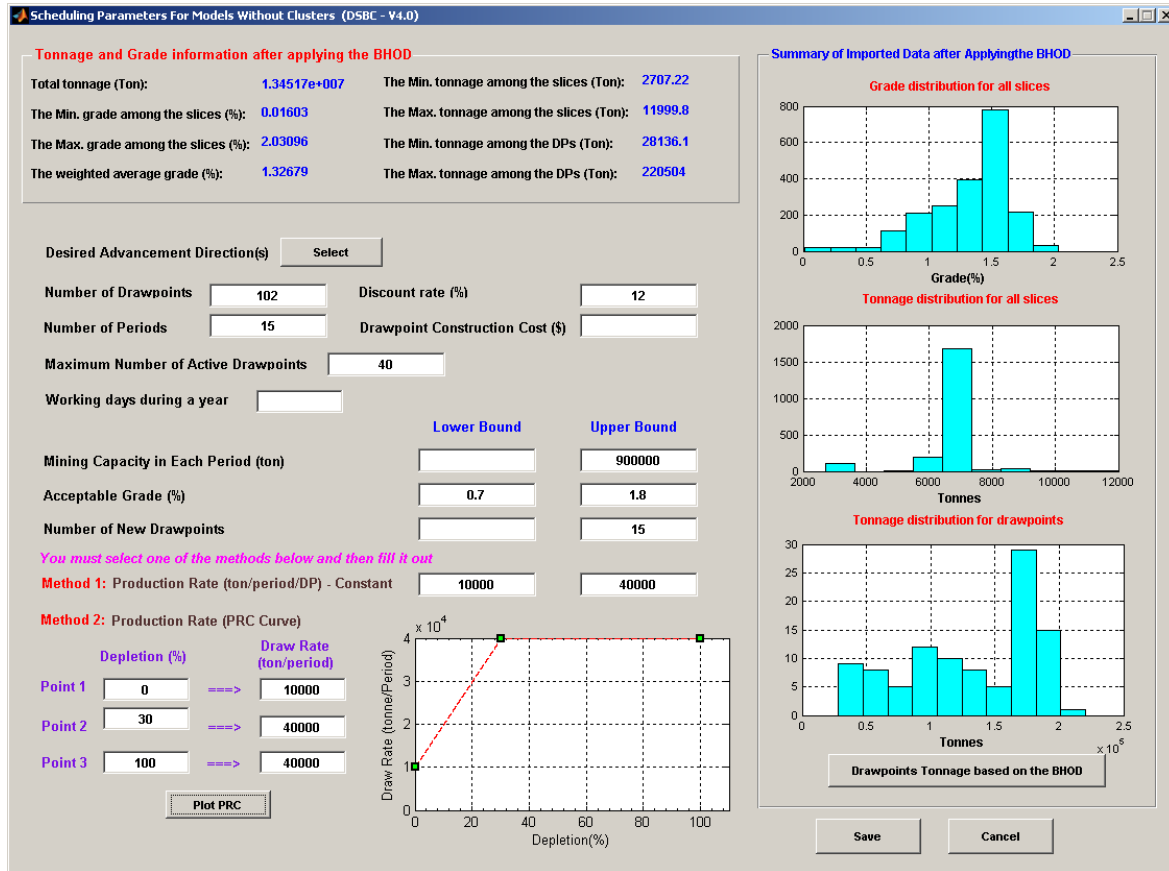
Scheduling Parameters For Models Without Clusters (DSBC - V4.0)

Tonnage and Grade information after applying the BHOD

Total tonnage (Ton): 1.34517e+007
The Min. grade among the slices (%): 0.01603
The Max. grade among the slices (%): 2.03096
The weighted average grade (%): 1.32679
The Min. tonnage among the slices (Ton): 2707.22
The Max. tonnage among the slices (Ton): 11999.8
The Min. tonnage among the DPs (Ton): 28136.1
The Max. tonnage among the DPs (Ton): 220504

Desired Advancement Direction(s) Select

Number of Drawpoints 102
Discount rate (%) 12
Number of Periods 15
Drawpoint Construction Cost ($)
Maximum Number of Active Drawpoints 40
Working days during a year

Lower Bound Upper Bound
Mining Capacity in Each Period (ton) 900000
Acceptable Grade (%) 0.7 1.8
Number of New Drawpoints 15

You must select one of the methods below and then fill it out

Method 1: Production Rate (ton/period/DP) - Constant 10000 40000

Method 2: Production Rate (PRC Curve)

Depletion (%) Draw Rate (ton/period)
Point 1 0 ===> 10000
Point 2 30 ===> 40000
Point 3 100 ===> 40000

Plot PRC

x $10^4$
4
3
2
1
0
Draw Rate (tonne/Period)
0 20 40 60 80 100
Depletion(%)

Summary of Imported Data after Applyingthe BHOD

Grade distribution for all slices
800
600
400
200
0
0 0.5 1 1.5 2 2.5
Grade(%)

Tonnage distribution for all slices
2000
1500
1000
500
0
2000 4000 6000 8000 10000 12000
Tonnes

Tonnage distribution for drawpoints
30
25
20
15
10
5
0
0 0.5 1 1.5 2 2.5
Tonnes
x $10^5$

Drawpoints Tonnage based on the BHOD

Save Cancel